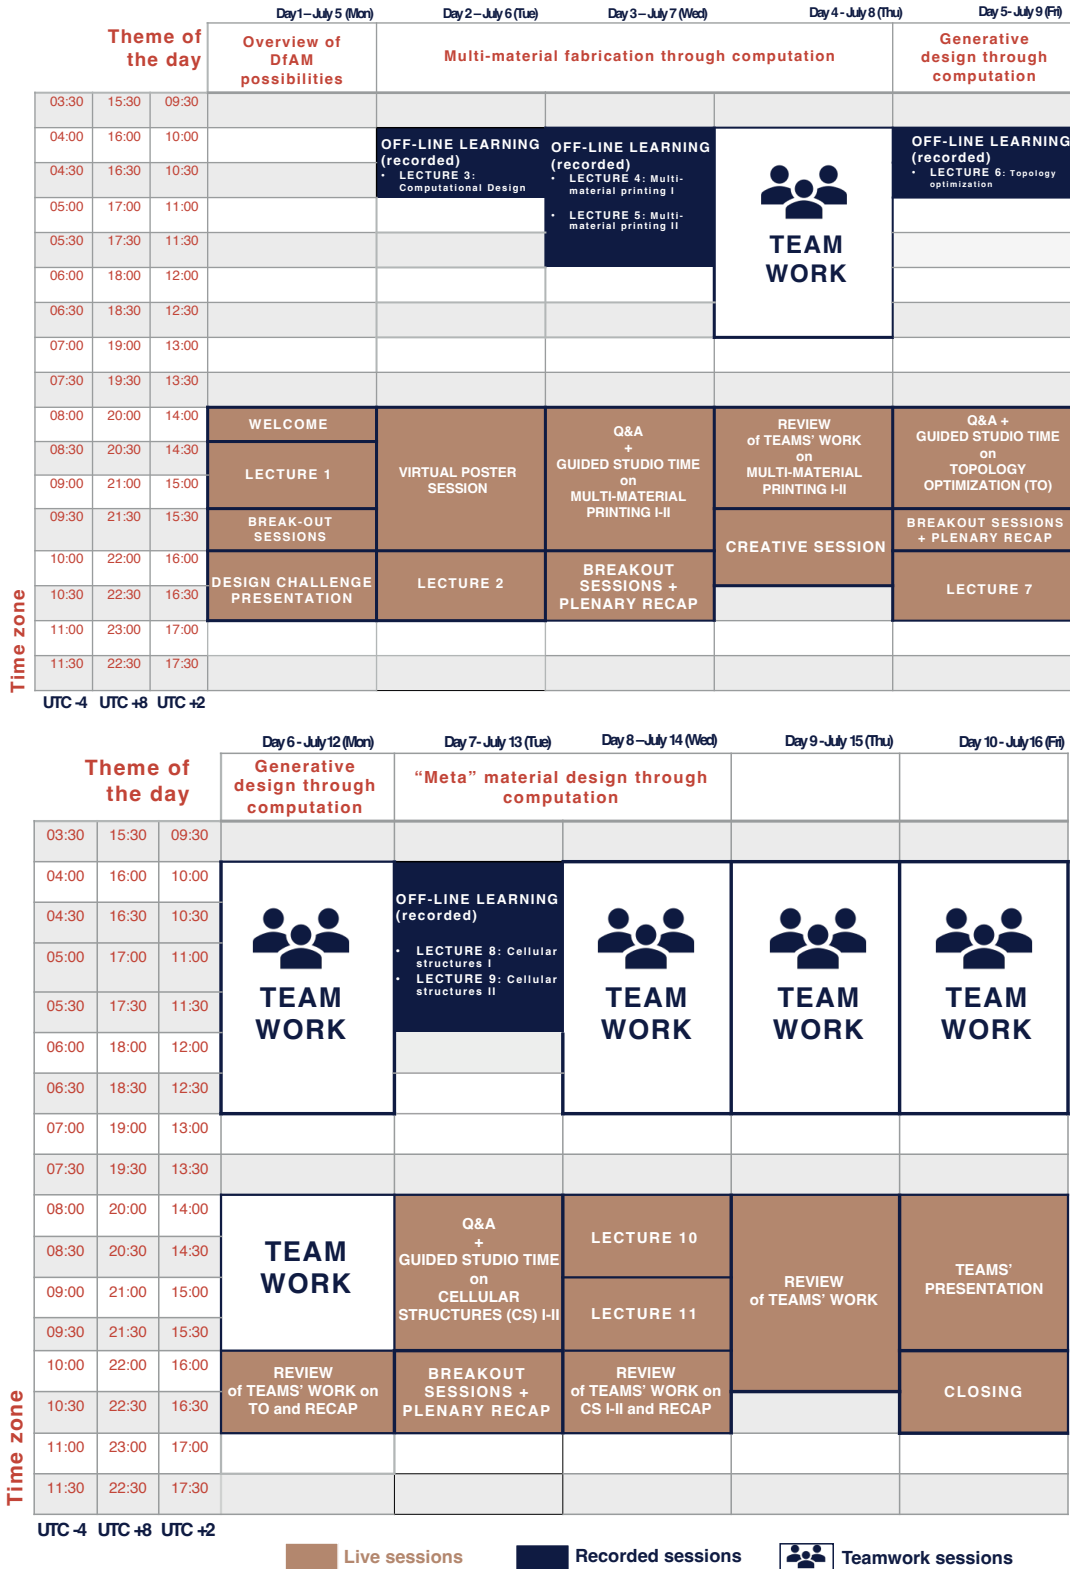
Day 1 – July 5 (Mon) Day 2 – July 6 (Tue) Day 3 – July 7 (Wed) Day 4 - July 8 (Thu) Day 5 - July 9 (Fri)

Theme of the day | Overview of DfAM possibilities | Multi-material fabrication through computation | Generative design through computation

| | | | | | | | |
|---|---|---|---|---|---|---|---|
| 03:30 | 15:30 | 09:30 | | | | | |
| 04:00 | 16:00 | 10:00 | | OFF-LINE LEARNING (recorded) • LECTURE 3: Computational Design | OFF-LINE LEARNING (recorded) • LECTURE 4: Multi-material printing I • LECTURE 5: Multi-material printing II | TEAM WORK | OFF-LINE LEARNING (recorded) • LECTURE 6: Topology optimization |
| 04:30 | 16:30 | 10:30 | | | | | |
| 05:00 | 17:00 | 11:00 | | | | | |
| 05:30 | 17:30 | 11:30 | | | | | |
| 06:00 | 18:00 | 12:00 | | | | | |
| 06:30 | 18:30 | 12:30 | | | | | |
| 07:00 | 19:00 | 13:00 | | | | | |
| 07:30 | 19:30 | 13:30 | | | | | |
| 08:00 | 20:00 | 14:00 | WELCOME | VIRTUAL POSTER SESSION | Q&A + GUIDED STUDIO TIME on MULTI-MATERIAL PRINTING I-II | REVIEW of TEAMS' WORK on MULTI-MATERIAL PRINTING I-II | Q&A + GUIDED STUDIO TIME on TOPOLOGY OPTIMIZATION (TO) |
| 08:30 | 20:30 | 14:30 | LECTURE 1 | | | | |
| 09:00 | 21:00 | 15:00 | | | | | |
| 09:30 | 21:30 | 15:30 | BREAK-OUT SESSIONS | | | CREATIVE SESSION | BREAKOUT SESSIONS + PLENARY RECAP |
| 10:00 | 22:00 | 16:00 | DESIGN CHALLENGE PRESENTATION | LECTURE 2 | BREAKOUT SESSIONS + PLENARY RECAP | | LECTURE 7 |
| 10:30 | 22:30 | 16:30 | | | | | |
| 11:00 | 23:00 | 17:00 | | | | | |
| 11:30 | 22:30 | 17:30 | | | | | |

Time zone
UTC -4 UTC +8 UTC +2

Day 6 - July 12 (Mon) Day 7 - July 13 (Tue) Day 8 – July 14 (Wed) Day 9 - July 15 (Thu) Day 10 - July 16 (Fri)

Theme of the day | Generative design through computation | "Meta" material design through computation

| | | | | | | | |
|---|---|---|---|---|---|---|---|
| 03:30 | 15:30 | 09:30 | | | | | |
| 04:00 | 16:00 | 10:00 | TEAM WORK | OFF-LINE LEARNING (recorded) • LECTURE 8: Cellular structures I • LECTURE 9: Cellular structures II | TEAM WORK | TEAM WORK | TEAM WORK |
| 04:30 | 16:30 | 10:30 | | | | | |
| 05:00 | 17:00 | 11:00 | | | | | |
| 05:30 | 17:30 | 11:30 | | | | | |
| 06:00 | 18:00 | 12:00 | | | | | |
| 06:30 | 18:30 | 12:30 | | | | | |
| 07:00 | 19:00 | 13:00 | | | | | |
| 07:30 | 19:30 | 13:30 | | | | | |
| 08:00 | 20:00 | 14:00 | TEAM WORK | Q&A + GUIDED STUDIO TIME on CELLULAR STRUCTURES (CS) I-II | LECTURE 10 | REVIEW of TEAMS' WORK | TEAMS' PRESENTATION |
| 08:30 | 20:30 | 14:30 | | | | | |
| 09:00 | 21:00 | 15:00 | | | LECTURE 11 | | |
| 09:30 | 21:30 | 15:30 | | | | | |
| 10:00 | 22:00 | 16:00 | REVIEW of TEAMS' WORK on TO and RECAP | BREAKOUT SESSIONS + PLENARY RECAP | REVIEW of TEAMS' WORK on CS I-II and RECAP | | CLOSING |
| 10:30 | 22:30 | 16:30 | | | | | |
| 11:00 | 23:00 | 17:00 | | | | | |
| 11:30 | 22:30 | 17:30 | | | | | |

Time zone
UTC -4 UTC +8 UTC +2

Live sessions Recorded sessions Teamwork sessions